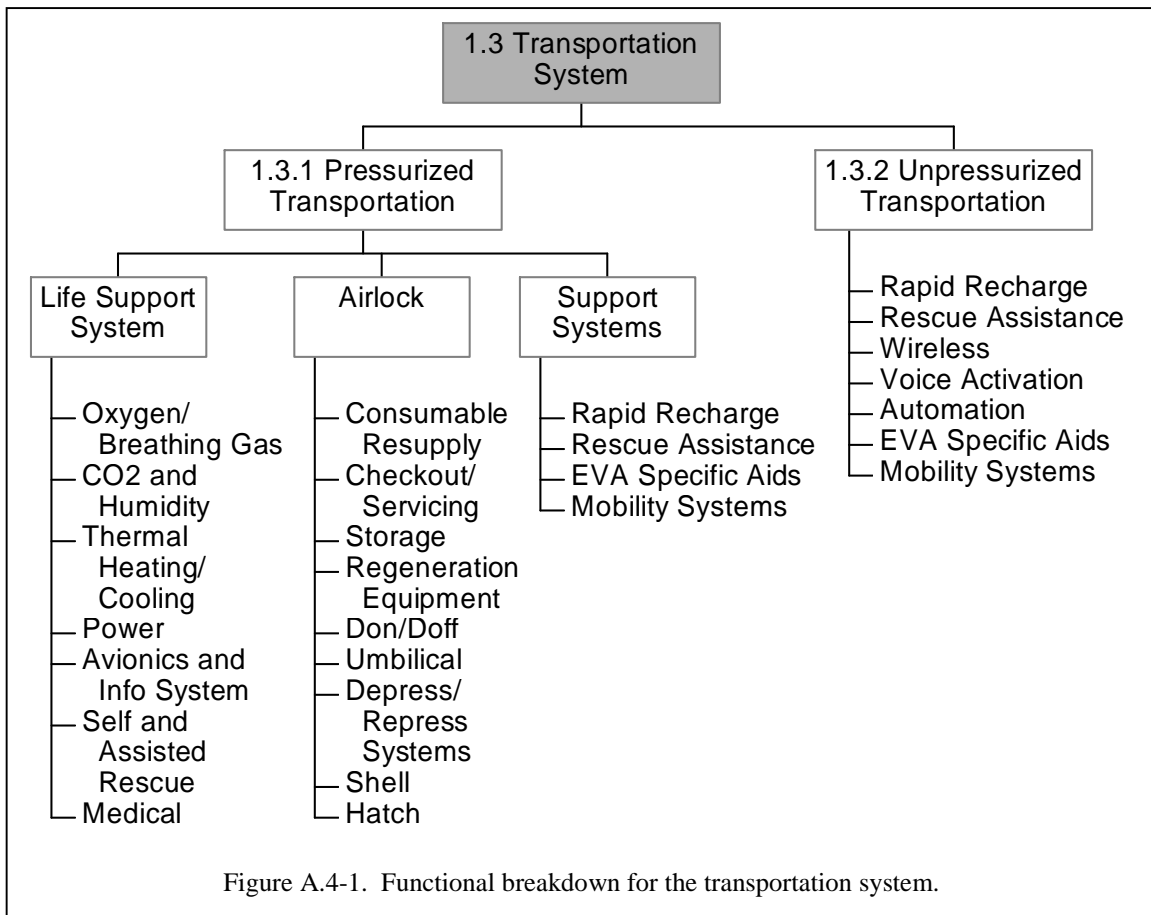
1.3 Transportation System

1.3.1 Pressurized Transportation

Life Support System
Oxygen/ Breathing Gas
CO2 and Humidity
Thermal Heating/ Cooling
Power
Avionics and Info System
Self and Assisted Rescue
Medical

Airlock
Consumable Resupply
Checkout/ Servicing
Storage
Regeneration Equipment
Don/Doff
Umbilical
Depress/ Repress Systems
Shell
Hatch

Support Systems
Rapid Recharge
Rescue Assistance
EVA Specific Aids
Mobility Systems

1.3.2 Unpressurized Transportation
Rapid Recharge
Rescue Assistance
Wireless
Voice Activation
Automation
EVA Specific Aids
Mobility Systems

Figure A.4-1. Functional breakdown for the transportation system.